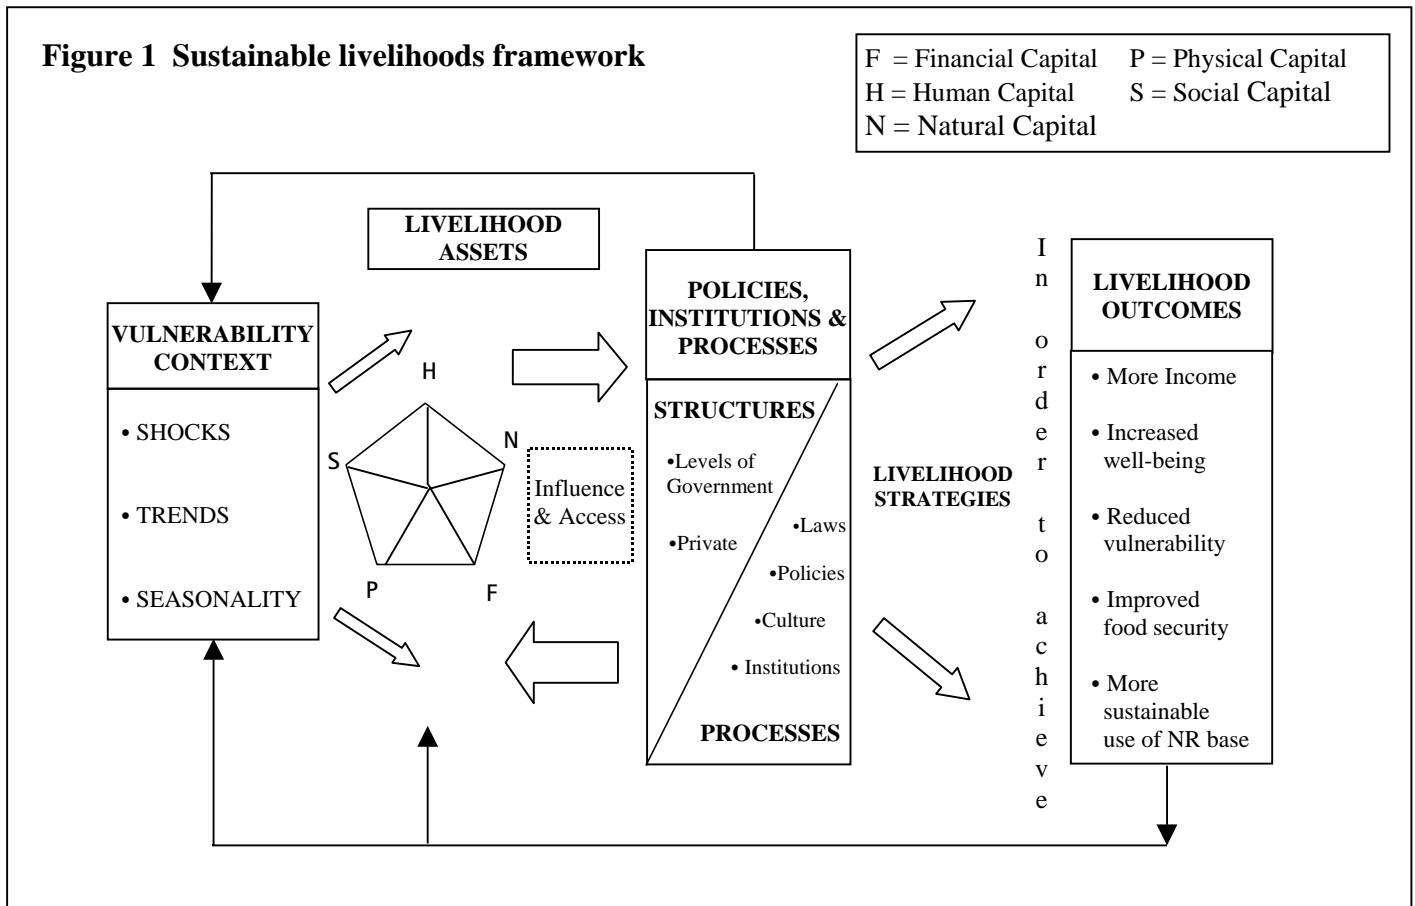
**Figure 1 Sustainable livelihoods framework**

F = Financial Capital P = Physical Capital
H = Human Capital S = Social Capital
N = Natural Capital

LIVELIHOOD ASSETS

VULNERABILITY CONTEXT

• SHOCKS

• TRENDS

• SEASONALITY

H

N

S

P

F

Influence & Access

POLICIES, INSTITUTIONS & PROCESSES

STRUCTURES

•Levels of Government

•Private

•Laws

•Policies

•Culture

• Institutions

PROCESSES

LIVELIHOOD STRATEGIES

In order to achieve

LIVELIHOOD OUTCOMES

• More Income

• Increased well-being

• Reduced vulnerability

• Improved food security

• More sustainable use of NR base